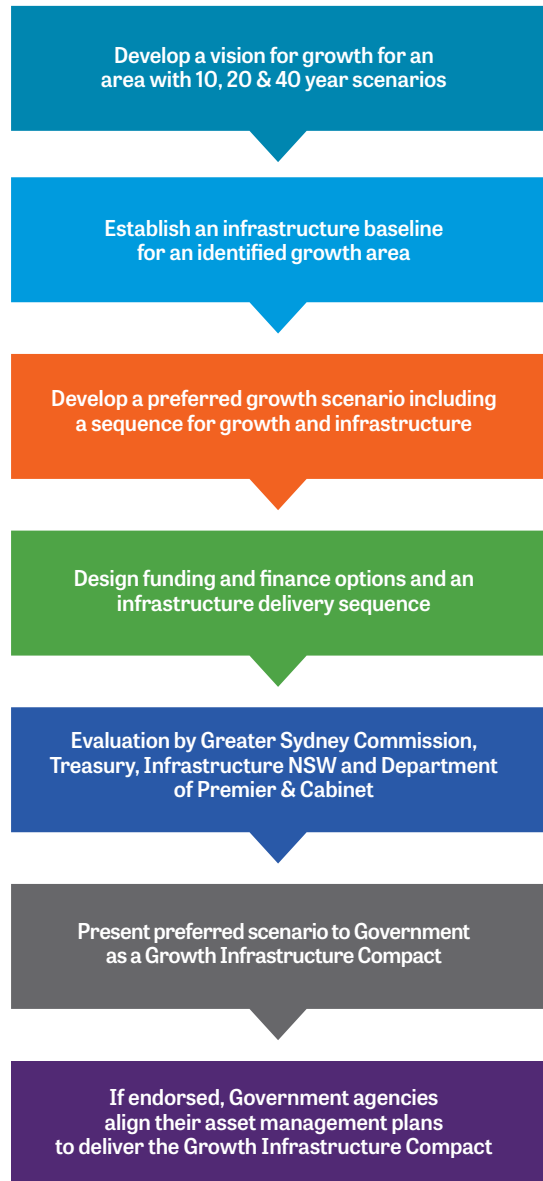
Develop a vision for growth for an area with 10, 20 & 40 year scenarios

Establish an infrastructure baseline for an identified growth area

Develop a preferred growth scenario including a sequence for growth and infrastructure

Design funding and finance options and an infrastructure delivery sequence

Evaluation by Greater Sydney Commission, Treasury, Infrastructure NSW and Department of Premier & Cabinet

Present preferred scenario to Government as a Growth Infrastructure Compact

If endorsed, Government agencies align their asset management plans to deliver the Growth Infrastructure Compact